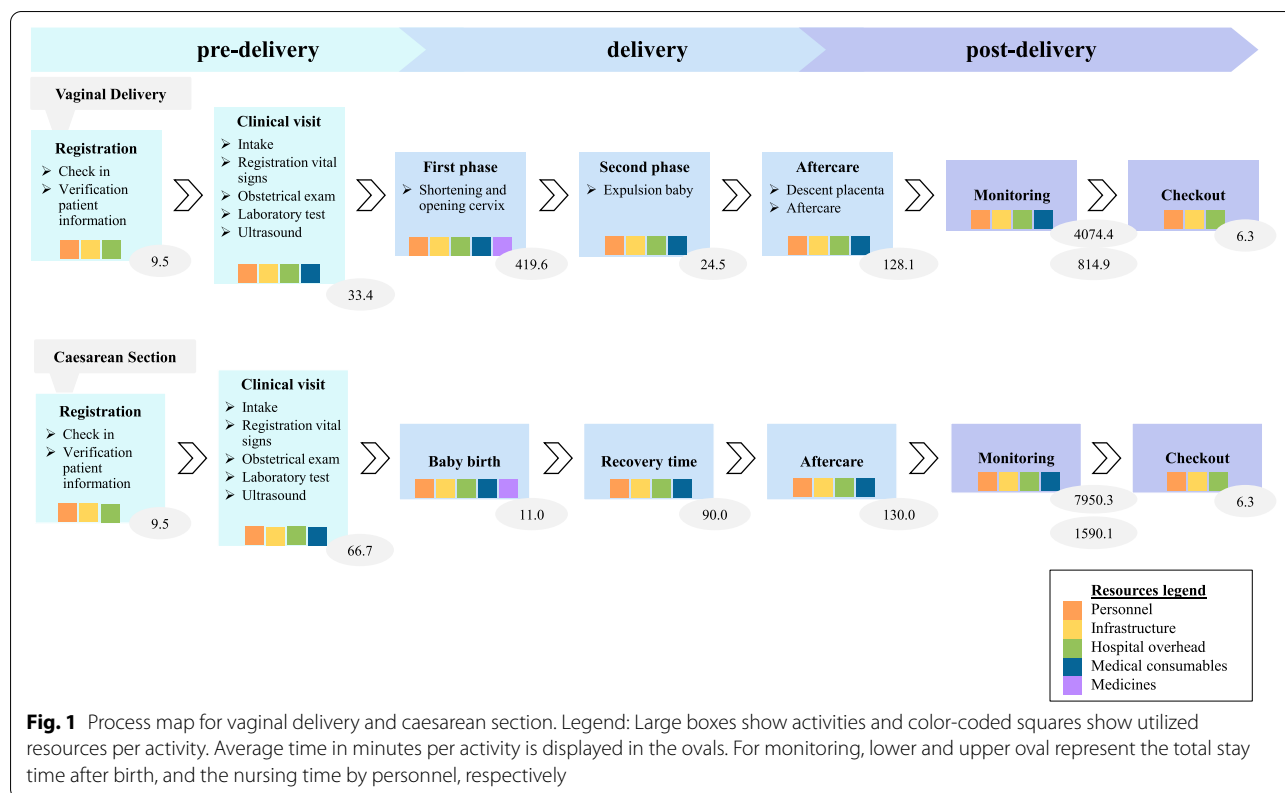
pre-delivery

delivery

post-delivery

Vaginal Delivery

Registration
➢ Check in
➢ Verification patient information

9.5

Clinical visit
➢ Intake
➢ Registration vital signs
➢ Obstetrical exam
➢ Laboratory test
➢ Ultrasound

33.4

First phase
➢ Shortening and opening cervix

419.6

Second phase
➢ Expulsion baby

24.5

Aftercare
➢ Descent placenta
➢ Aftercare

128.1

Monitoring

4074.4

814.9

Checkout

6.3

Caesarean Section

Registration
➢ Check in
➢ Verification patient information

9.5

Clinical visit
➢ Intake
➢ Registration vital signs
➢ Obstetrical exam
➢ Laboratory test
➢ Ultrasound

66.7

Baby birth

11.0

Recovery time

90.0

Aftercare

130.0

Monitoring

7950.3

1590.1

Checkout

6.3

Resources legend
Personnel
Infrastructure
Hospital overhead
Medical consumables
Medicines

Fig. 1 Process map for vaginal delivery and caesarean section. Legend: Large boxes show activities and color-coded squares show utilized resources per activity. Average time in minutes per activity is displayed in the ovals. For monitoring, lower and upper oval represent the total stay time after birth, and the nursing time by personnel, respectively